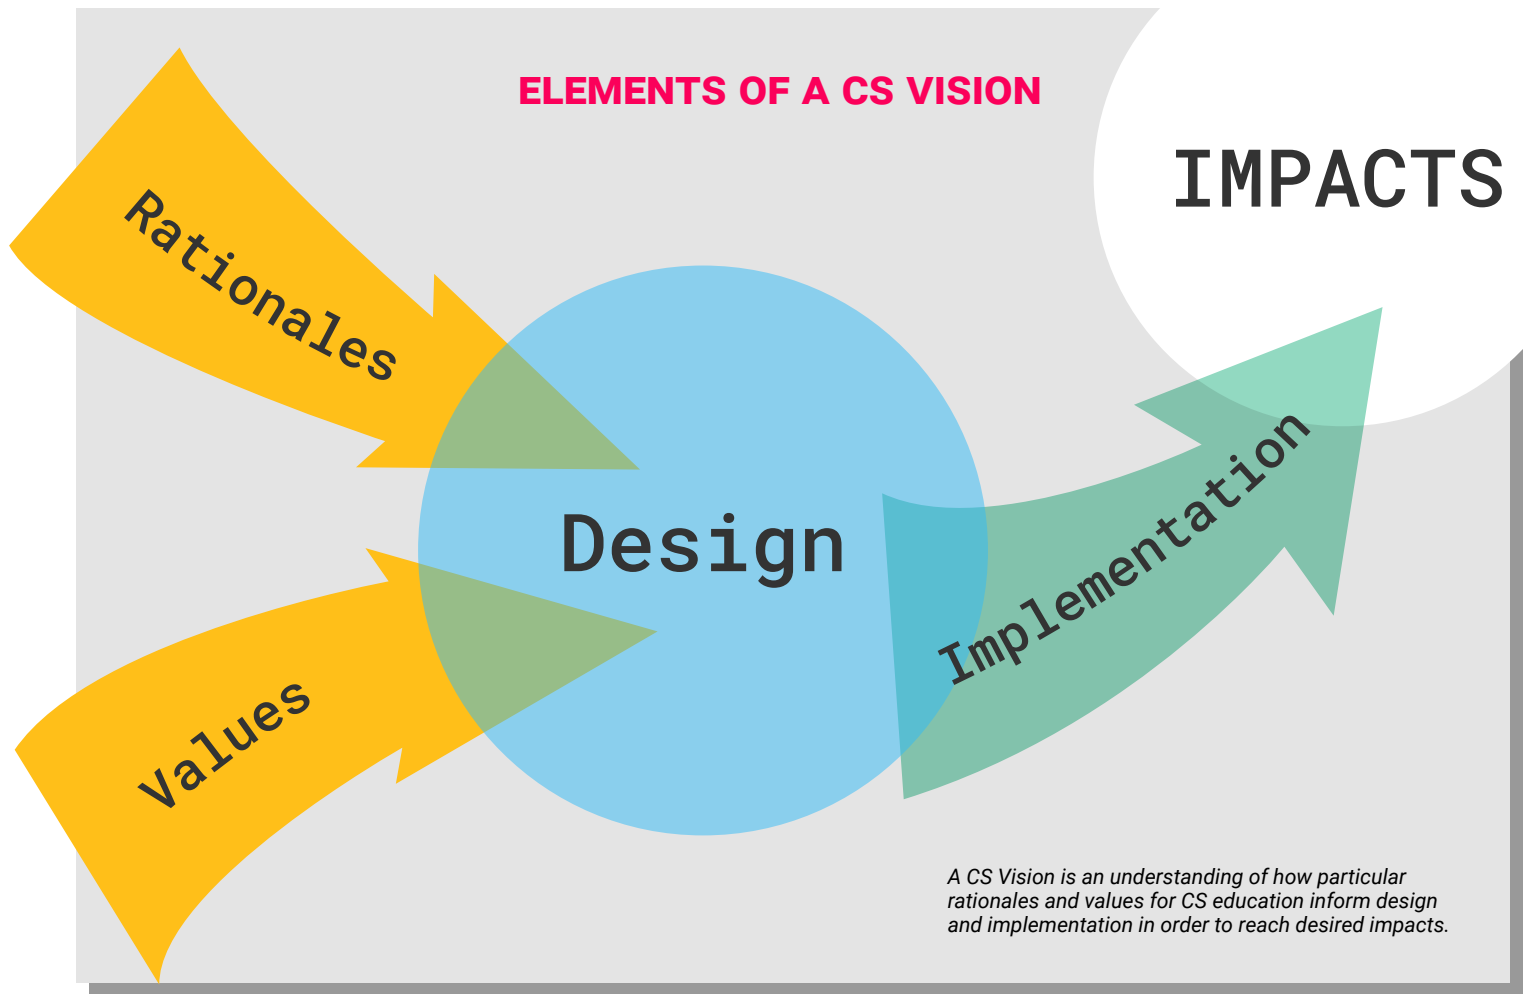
ELEMENTS OF A CS VISION

IMPACTS

Rationales

Design

Values

Implementation

A CS Vision is an understanding of how particular rationales and values for CS education inform design and implementation in order to reach desired impacts.